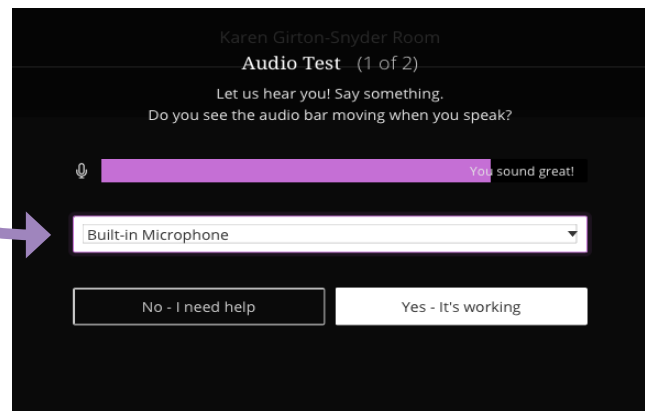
Karen Girton-Snyder Room

Audio Test (1 of 2)

Let us hear you! Say something.
Do you see the audio bar moving when you speak?

You sound great!

Built-in Microphone

No - I need help

Yes - It's working